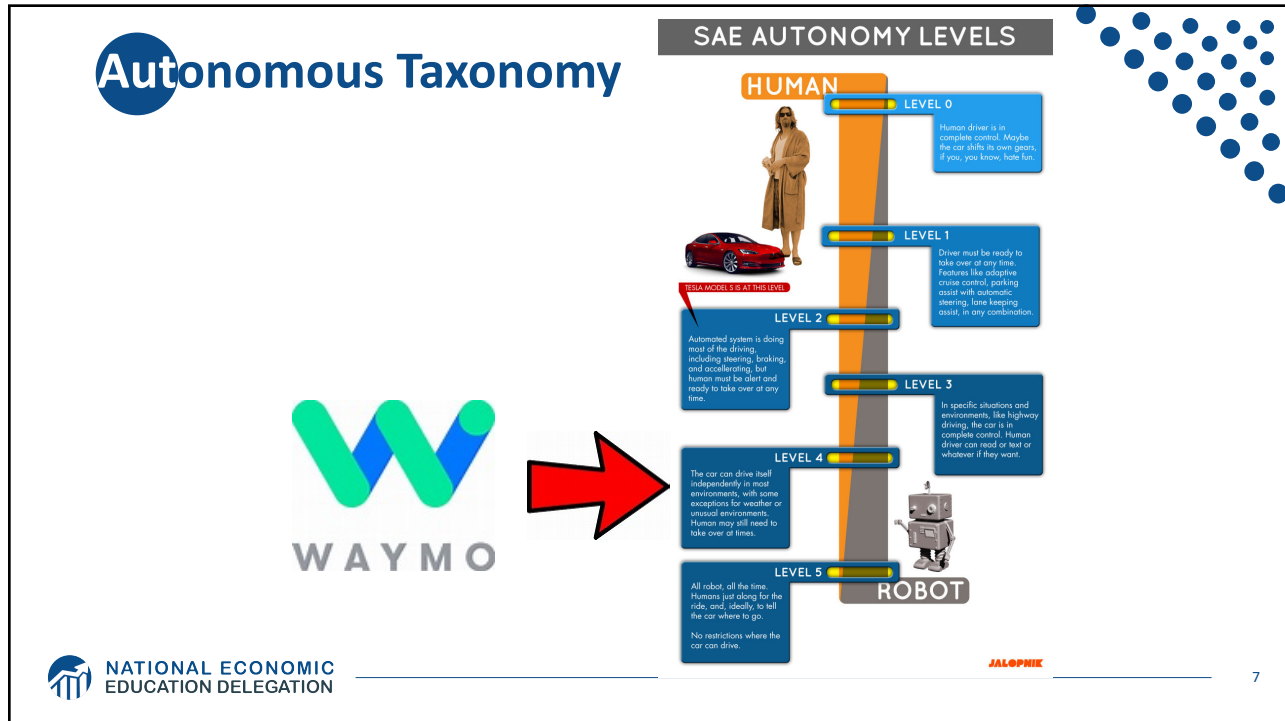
Autonomous Taxonomy

SAE AUTONOMY LEVELS

HUMAN

LEVEL 0

Human driver is in complete control. Maybe the car shifts its own gears, if you, you know, hate fun.

LEVEL 1

Driver must be ready to take over at any time. Features like adaptive cruise control, parking assist with automatic steering, lane keeping assist, in any combination.

TESLA MODEL S IS AT THIS LEVEL

LEVEL 2

Automated system is doing most of the driving, including steering, braking, and accellerating, but human must be alert and ready to take over at any time.

LEVEL 3

In specific situations and environments, like highway driving, the car is in complete control. Human driver can read or text or whatever if they want.

LEVEL 4

The car can drive itself independently in most environments, with some exceptions for weather or unusual environments. Human may still need to take over at times.

LEVEL 5

All robot, all the time. Humans just along for the ride, and, ideally, to tell the car where to go.

No restrictions where the car can drive.

ROBOT

JALOPNIK

WAYMO

NATIONAL ECONOMIC EDUCATION DELEGATION

7